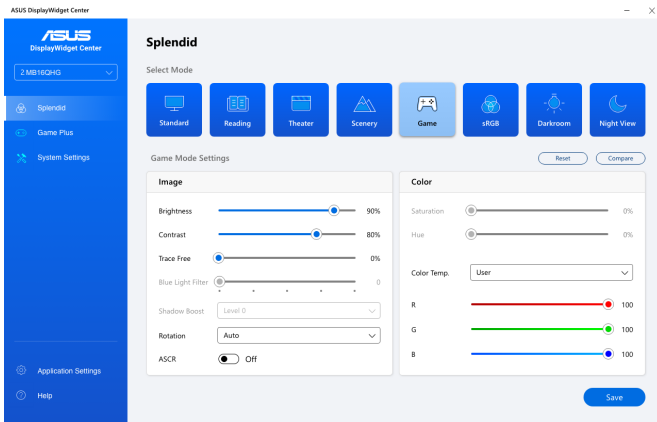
ASUS DisplayWidget Center

ASUS
DisplayWidget Center

2.MB16QHG

Splendid
Game Plus
System Settings

Application Settings
Help

Splendid

Select Mode

Standard
Reading
Theater
Scenery
Game
sRGB
Darkroom
Night View

Game Mode Settings

Reset
Compare

Image

Brightness 90%
Contrast 80%
Trace Free 0%
Blue Light Filter 0
Shadow Boost Level 0
Rotation Auto
ASCR Off

Color

Saturation 0%
Hue 0%
Color Temp. User
R 100
G 100
B 100

Save